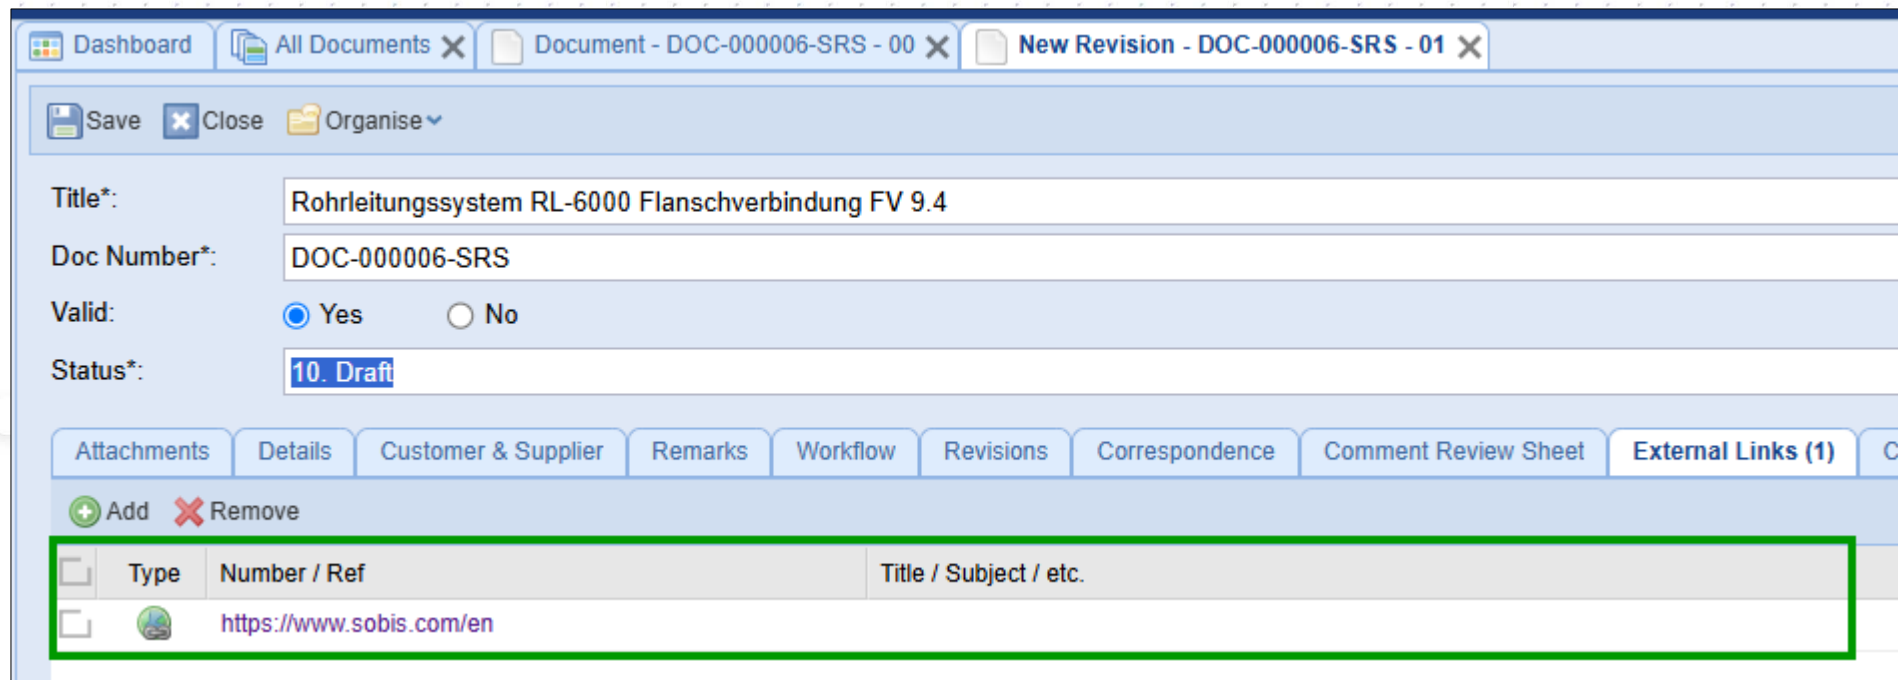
Dashboard | All Documents ✕ | Document - DOC-000006-SRS - 00 ✕ | New Revision - DOC-000006-SRS - 01 ✕

Save Close Organise

Title*: Rohrleitungssystem RL-6000 Flanschverbindung FV 9.4

Doc Number*: DOC-000006-SRS

Valid: Yes No

Status*: 10. Draft

Attachments | Details | Customer & Supplier | Remarks | Workflow | Revisions | Correspondence | Comment Review Sheet | External Links (1) | C

Add Remove

| | Type | Number / Ref | Title / Subject / etc. |
|---|---|---|---|
| | | https://www.sobis.com/en | |